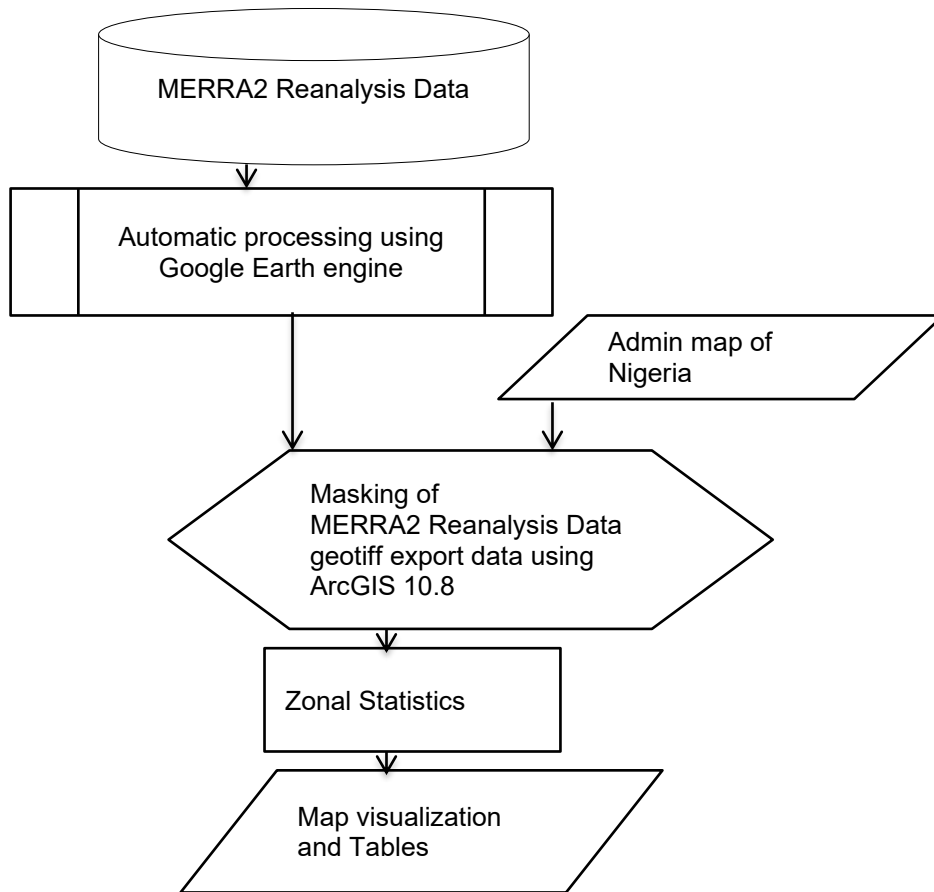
MERRA2 Reanalysis Data

Automatic processing using Google Earth engine

Admin map of Nigeria

Masking of MERRA2 Reanalysis Data geotiff export data using ArcGIS 10.8

Zonal Statistics

Map visualization and Tables